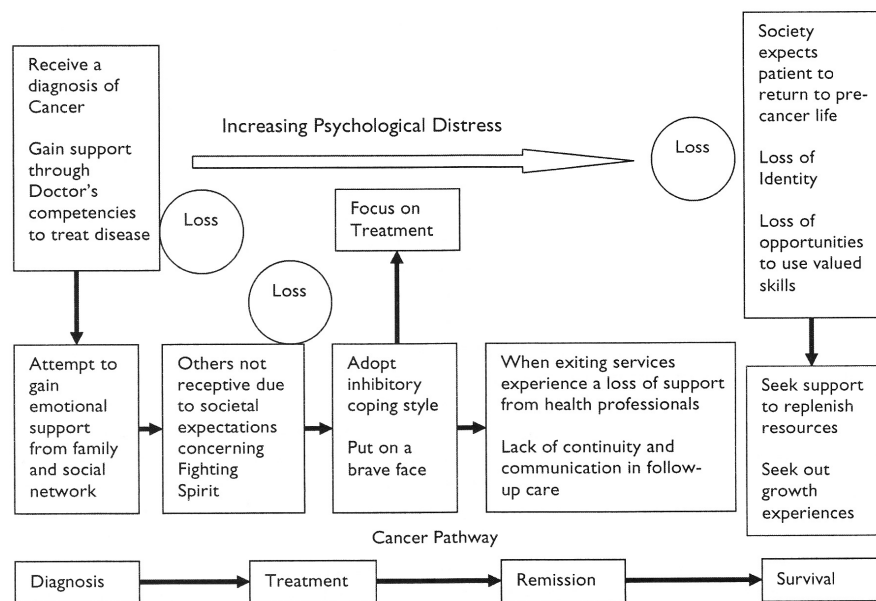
Receive a diagnosis of Cancer

Gain support through Doctor's competencies to treat disease

Increasing Psychological Distress

Loss

Society expects patient to return to pre-cancer life

Loss of Identity

Loss of opportunities to use valued skills

Loss

Focus on Treatment

Loss

Attempt to gain emotional support from family and social network

Others not receptive due to societal expectations concerning Fighting Spirit

Adopt inhibitory coping style

Put on a brave face

When exiting services experience a loss of support from health professionals

Lack of continuity and communication in follow-up care

Seek support to replenish resources

Seek out growth experiences

Cancer Pathway

Diagnosis

Treatment

Remission

Survival